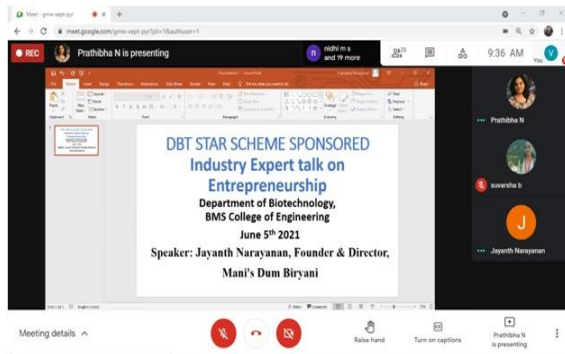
Meet - gmw-xept-pyr
meet.google.com/gmw-xept-pyr?pli=1&authuser=1

REC
Prathibha N is presenting
nidhi m s and 19 more
23
9:36 AM
V
You

DBT STAR SCHEME SPONSORED
Industry Expert talk on
Entrepreneurship
Department of Biotechnology,
BMS College of Engineering
June 5$^{th}$ 2021
Speaker: Jayanth Narayanan, Founder & Director,
Mani's Dum Biryani

Prathibha N
suvarsha b
J
Jayanth Narayanan

Meeting details
Raise hand
Turn on captions
Prathibha N is presenting